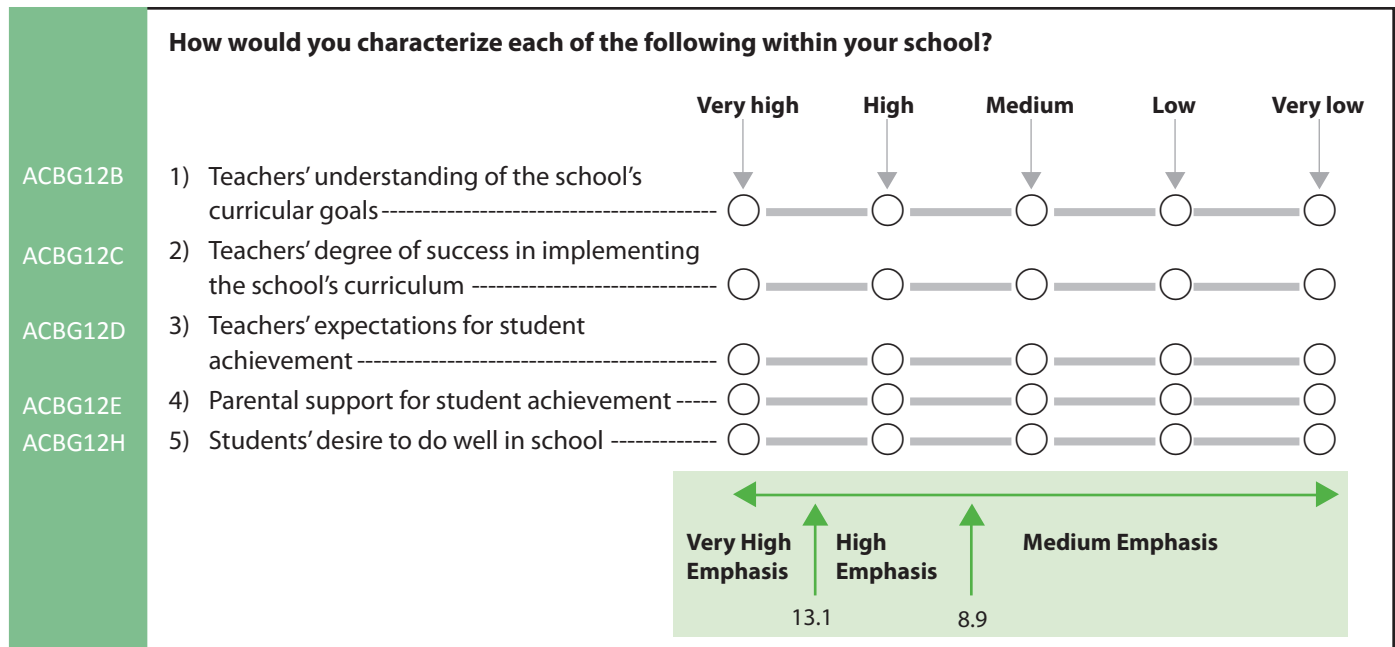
How would you characterize each of the following within your school?

| | | Very high | High | Medium | Low | Very low |
|---|---|---|---|---|---|---|
| ACBG12B | 1) Teachers' understanding of the school's curricular goals | ○ | ○ | ○ | ○ | ○ |
| ACBG12C | 2) Teachers' degree of success in implementing the school's curriculum | ○ | ○ | ○ | ○ | ○ |
| ACBG12D | 3) Teachers' expectations for student achievement | ○ | ○ | ○ | ○ | ○ |
| ACBG12E | 4) Parental support for student achievement | ○ | ○ | ○ | ○ | ○ |
| ACBG12H | 5) Students' desire to do well in school | ○ | ○ | ○ | ○ | ○ |

Very High Emphasis
High Emphasis
Medium Emphasis
13.1
8.9